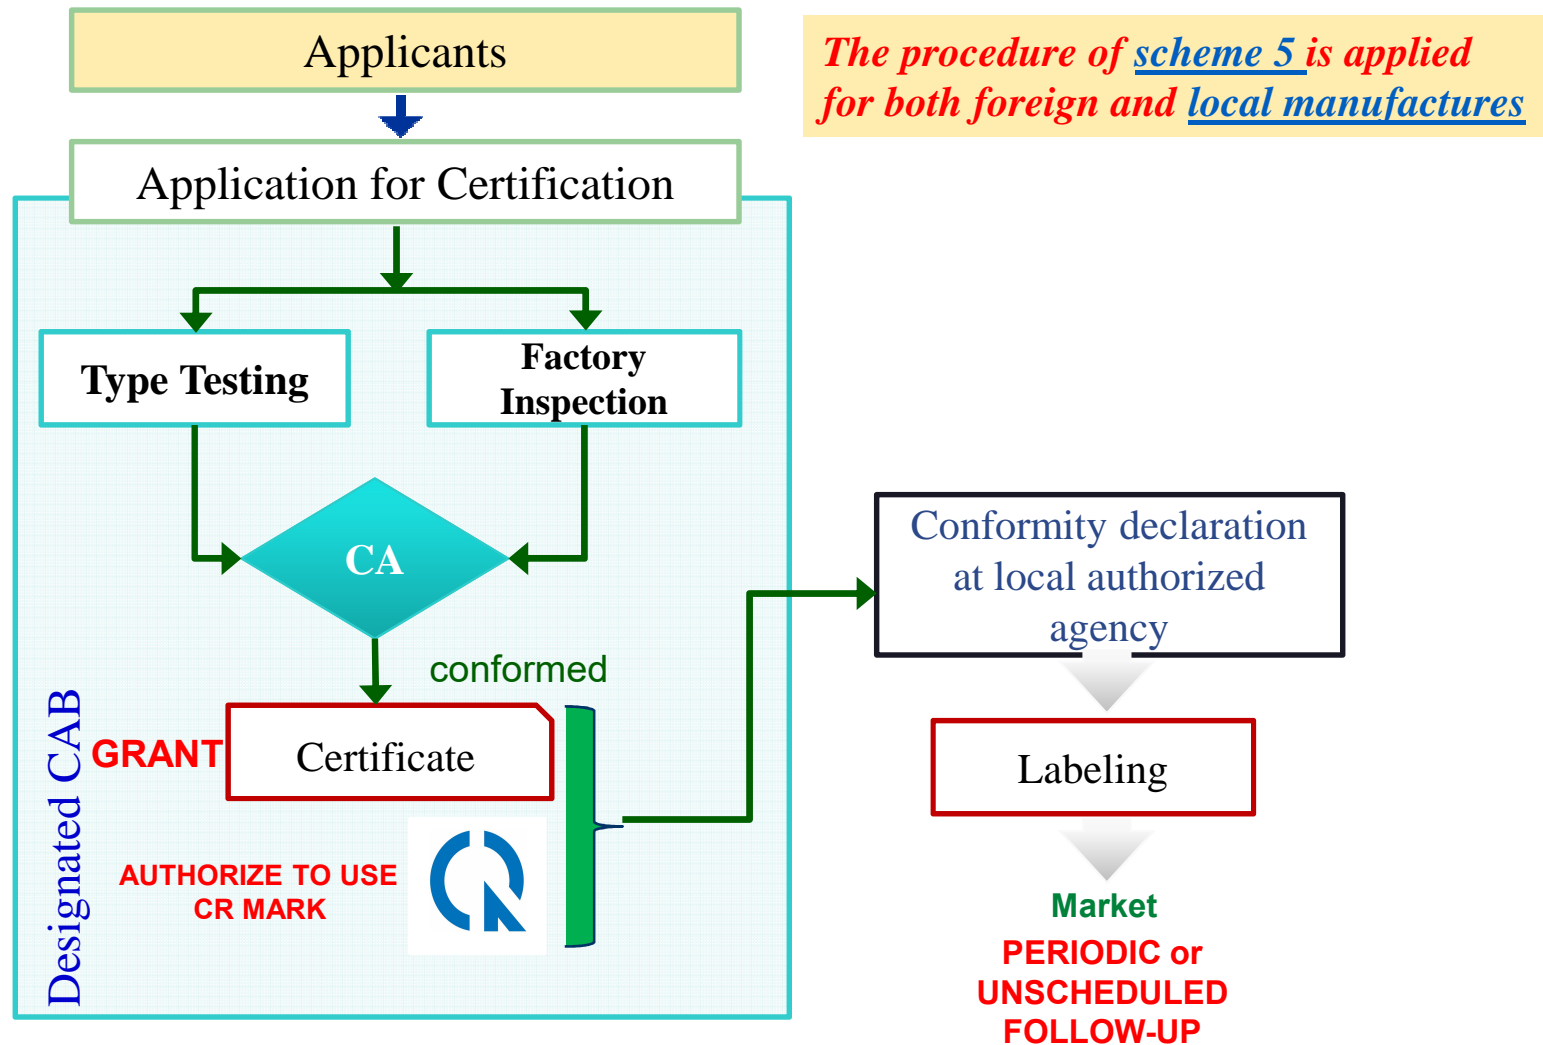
Applicants

The procedure of scheme 5 is applied for both foreign and local manufactures

Application for Certification

Type Testing

Factory Inspection

CA

conformed

GRANT

Certificate

AUTHORIZE TO USE CR MARK

Designated CAB

Conformity declaration at local authorized agency

Labeling

Market

PERIODIC or UNSCHEDULED FOLLOW-UP